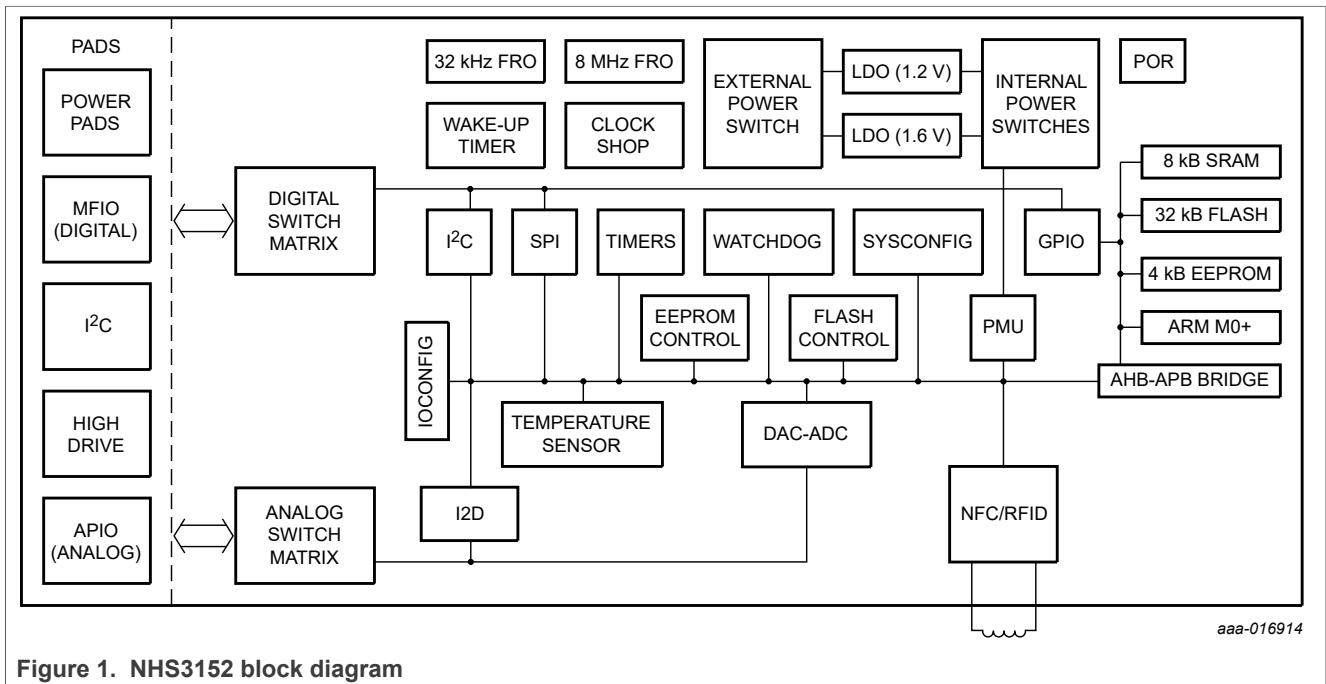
PADS

POWER PADS

MFIO (DIGITAL)

$I^2C$

HIGH DRIVE

APIO (ANALOG)

DIGITAL SWITCH MATRIX

ANALOG SWITCH MATRIX

32 kHz FRO

8 MHz FRO

WAKE-UP TIMER

CLOCK SHOP

EXTERNAL POWER SWITCH

LDO (1.2 V)

LDO (1.6 V)

INTERNAL POWER SWITCHES

POR

8 kB SRAM

32 kB FLASH

4 kB EEPROM

ARM M0+

AHB-APB BRIDGE

$I^2C$

SPI

TIMERS

WATCHDOG

SYSCONFIG

GPIO

EEPROM CONTROL

FLASH CONTROL

PMU

IOCONFIG

TEMPERATURE SENSOR

DAC-ADC

I2D

NFC/RFID

aaa-016914

Figure 1. NHS3152 block diagram